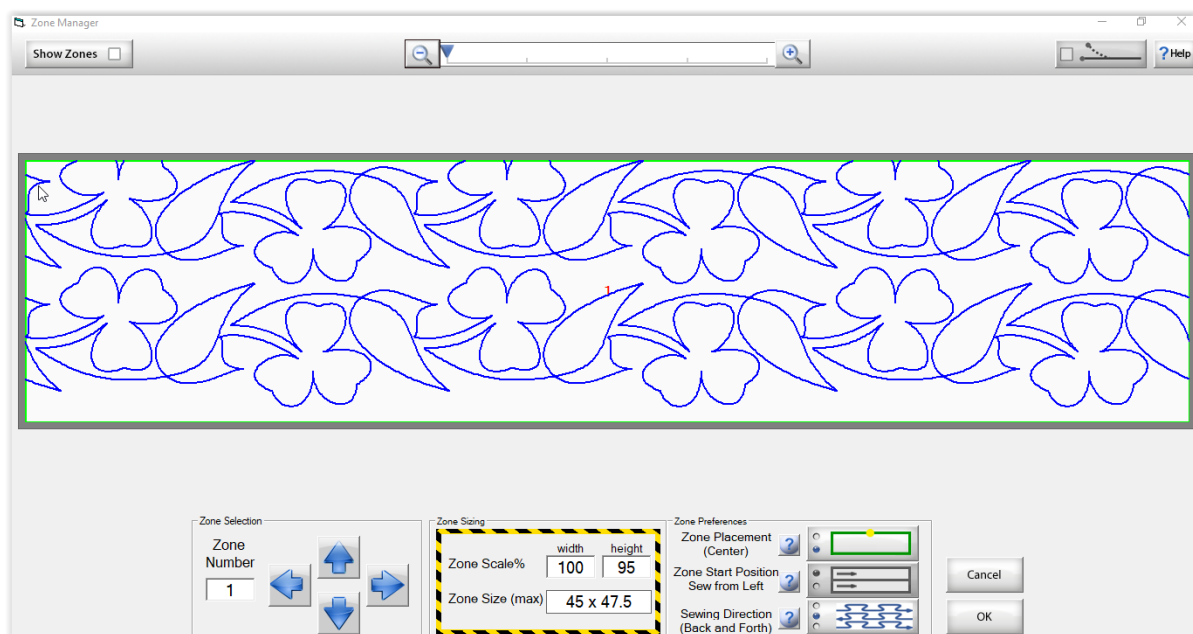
Zone Manager

Show Zones

Help

1

Zone Selection

Zone Number

1

Zone Sizing

width height

Zone Scale% 100 95

Zone Size (max) 45 x 47.5

Zone Preferences

Zone Placement (Center)

Zone Start Position Sew from Left

Sewing Direction (Back and Forth)

Cancel

OK